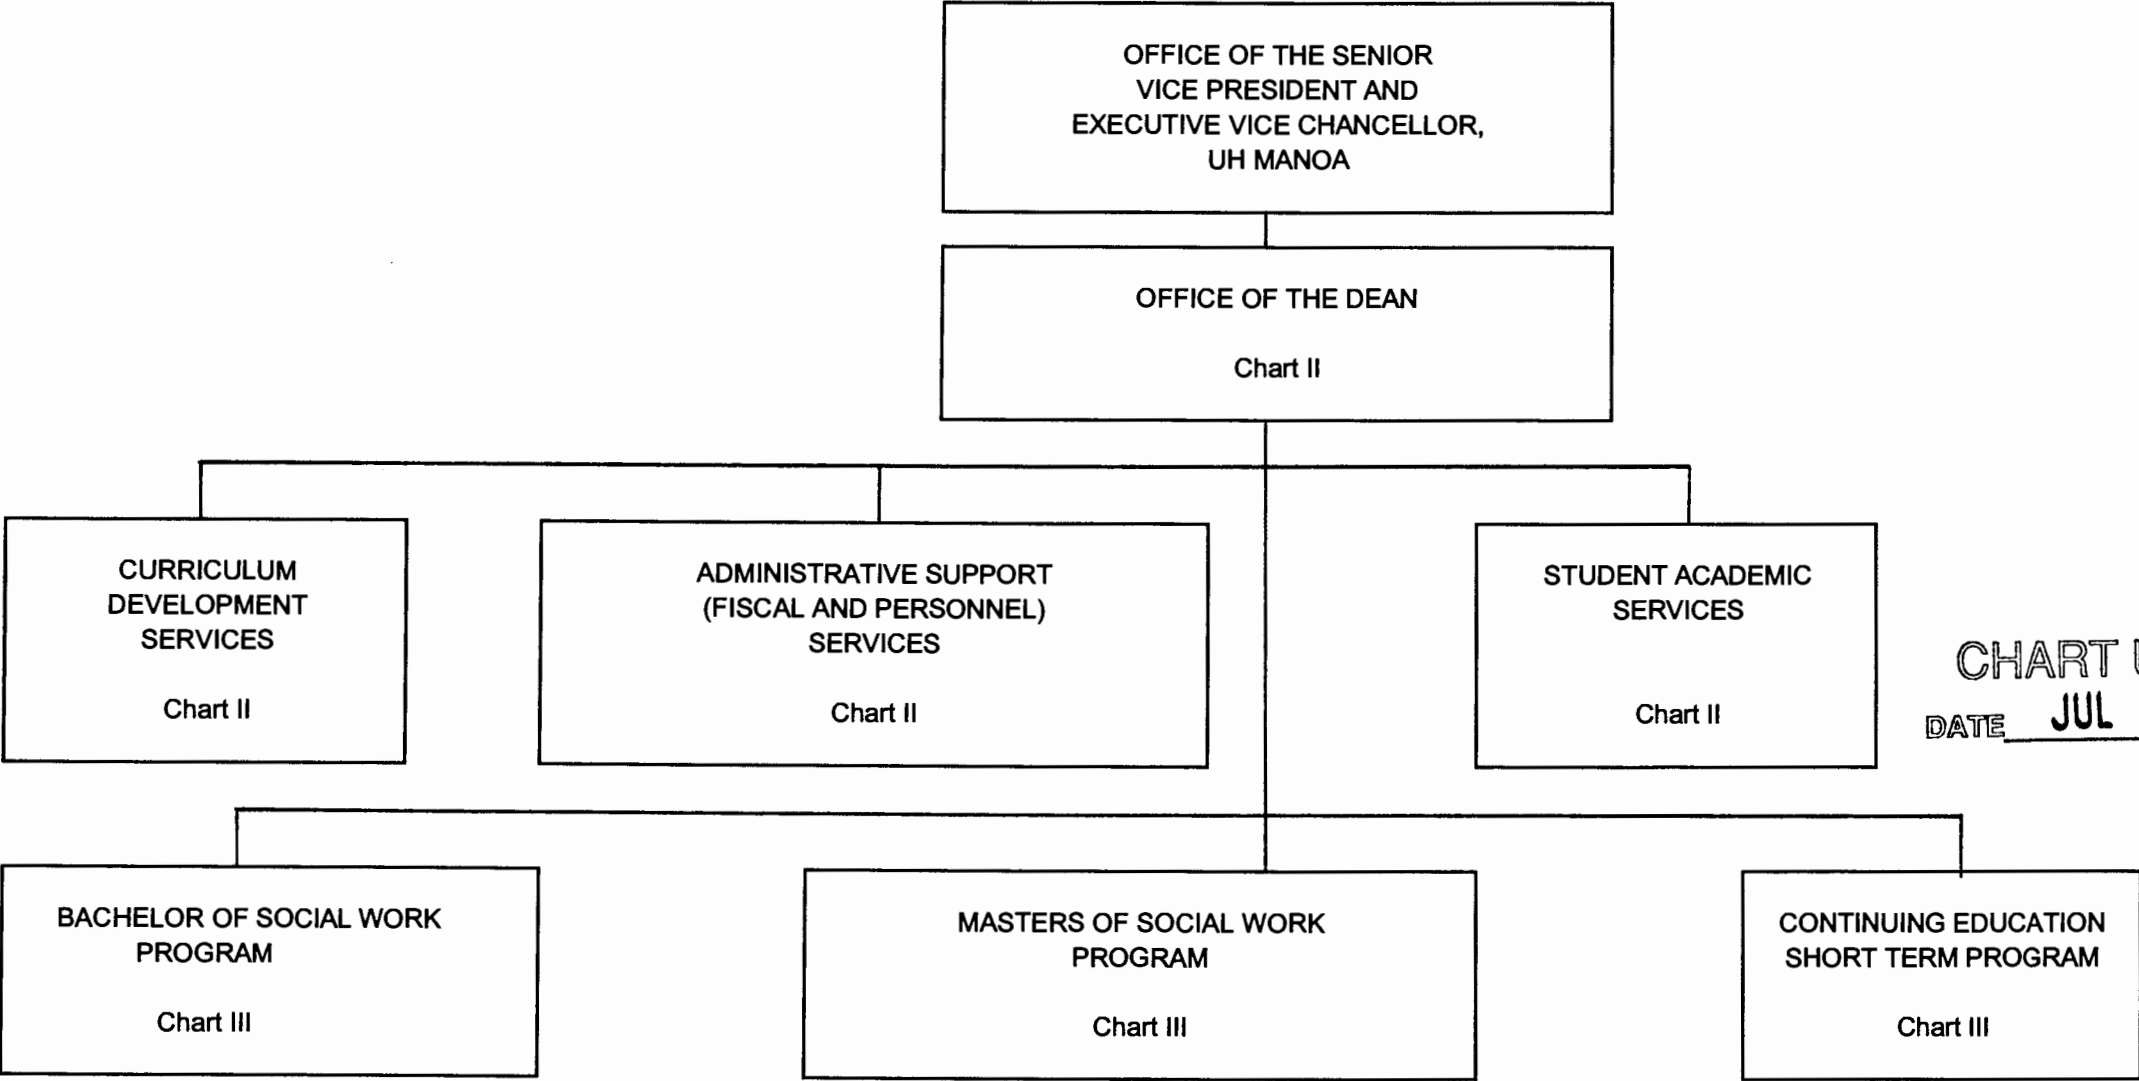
OFFICE OF THE SENIOR VICE PRESIDENT AND EXECUTIVE VICE CHANCELLOR, UH MANOA

OFFICE OF THE DEAN

Chart II

CURRICULUM DEVELOPMENT SERVICES

Chart II

ADMINISTRATIVE SUPPORT (FISCAL AND PERSONNEL) SERVICES

Chart II

STUDENT ACADEMIC SERVICES

Chart II

CHART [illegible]

DATE JUL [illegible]

BACHELOR OF SOCIAL WORK PROGRAM

Chart III

MASTERS OF SOCIAL WORK PROGRAM

Chart III

CONTINUING EDUCATION SHORT TERM PROGRAM

Chart III